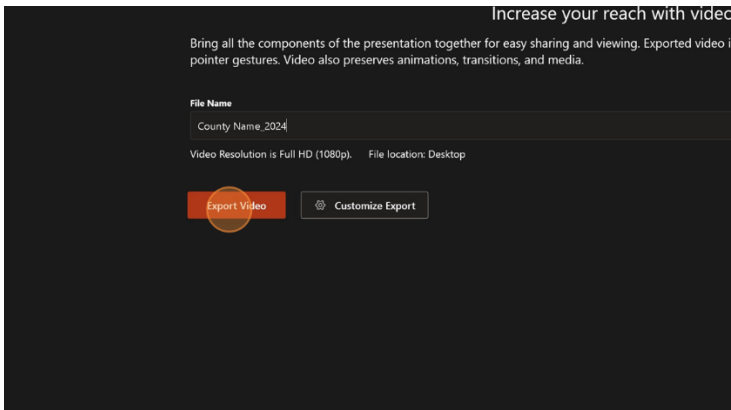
Increase your reach with videc

Bring all the components of the presentation together for easy sharing and viewing. Exported video i pointer gestures. Video also preserves animations, transitions, and media.

File Name

County Name_2024

Video Resolution is Full HD (1080p). File location: Desktop

Export Video

Customize Export